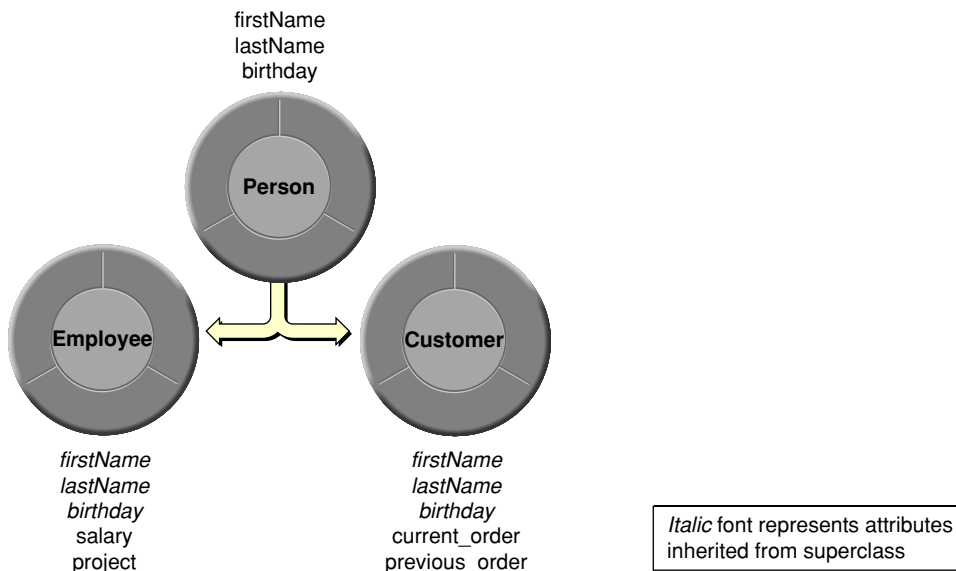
firstName
lastName
birthday

Person

Employee

Customer

*firstName*
*lastName*
*birthday*
salary
project

*firstName*
*lastName*
*birthday*
current_order
previous_order

*Italic* font represents attributes inherited from superclass